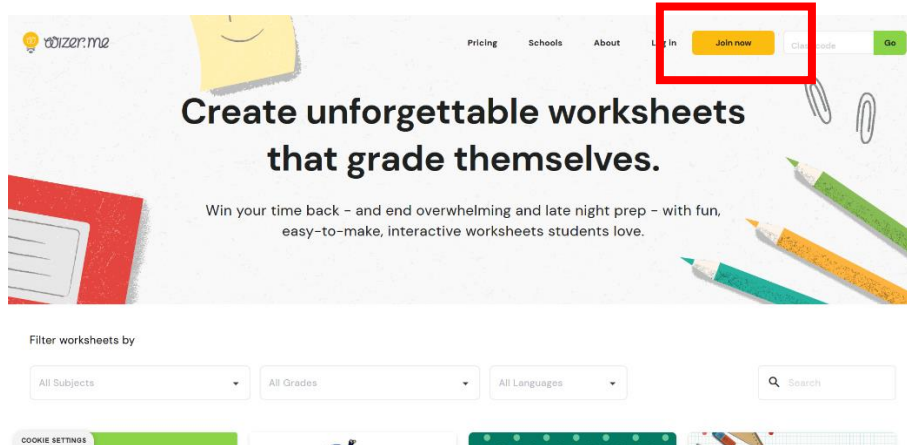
wizer.me

Pricing Schools About Log in Join now Class code Go

Create unforgettable worksheets that grade themselves.

Win your time back - and end overwhelming and late night prep - with fun, easy-to-make, interactive worksheets students love.

Filter worksheets by

All Subjects
All Grades
All Languages
Search

COOKIE SETTINGS